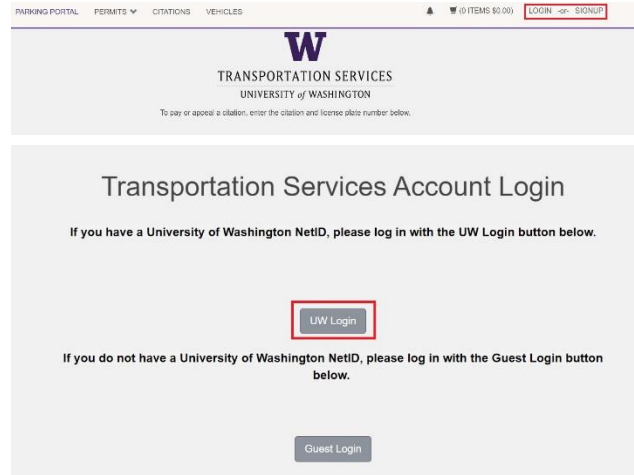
PARKING PORTAL PERMITS CITATIONS VEHICLES (0 ITEMS $0.00) LOGIN -or- SIGNUP

W

TRANSPORTATION SERVICES
UNIVERSITY of WASHINGTON

To pay or appeal a citation, enter the citation and license plate number below.

Transportation Services Account Login

If you have a University of Washington NetID, please log in with the UW Login button below.

UW Login

If you do not have a University of Washington NetID, please log in with the Guest Login button below.

Guest Login